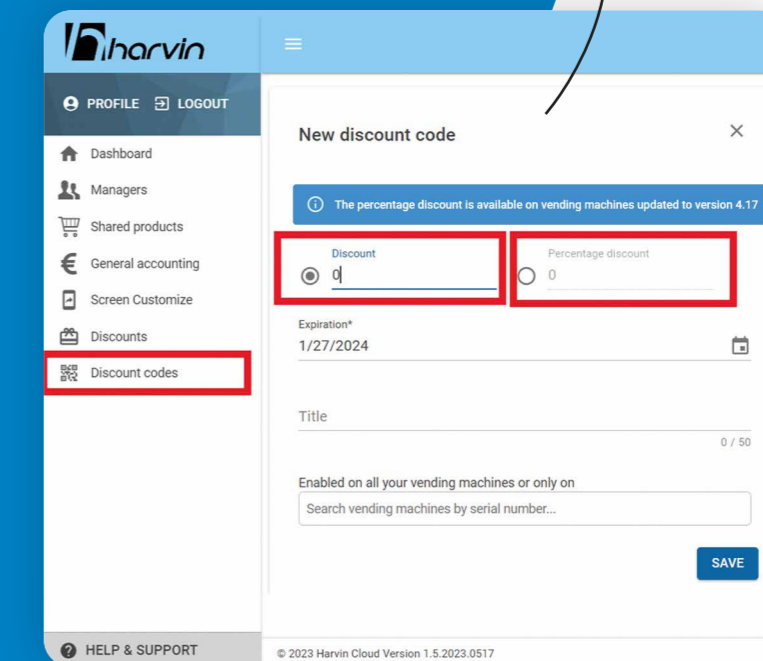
harvin

PROFILE LOGOUT

Dashboard
Managers
Shared products
General accounting
Screen Customize
Discounts
Discount codes

HELP & SUPPORT

New discount code

×

The percentage discount is available on vending machines updated to version 4.17

Discount
0

Percentage discount
0

Expiration*
1/27/2024

Title

0 / 50

Enabled on all your vending machines or only on

Search vending machines by serial number...

SAVE

© 2023 Harvin Cloud Version 1.5.2023.0517